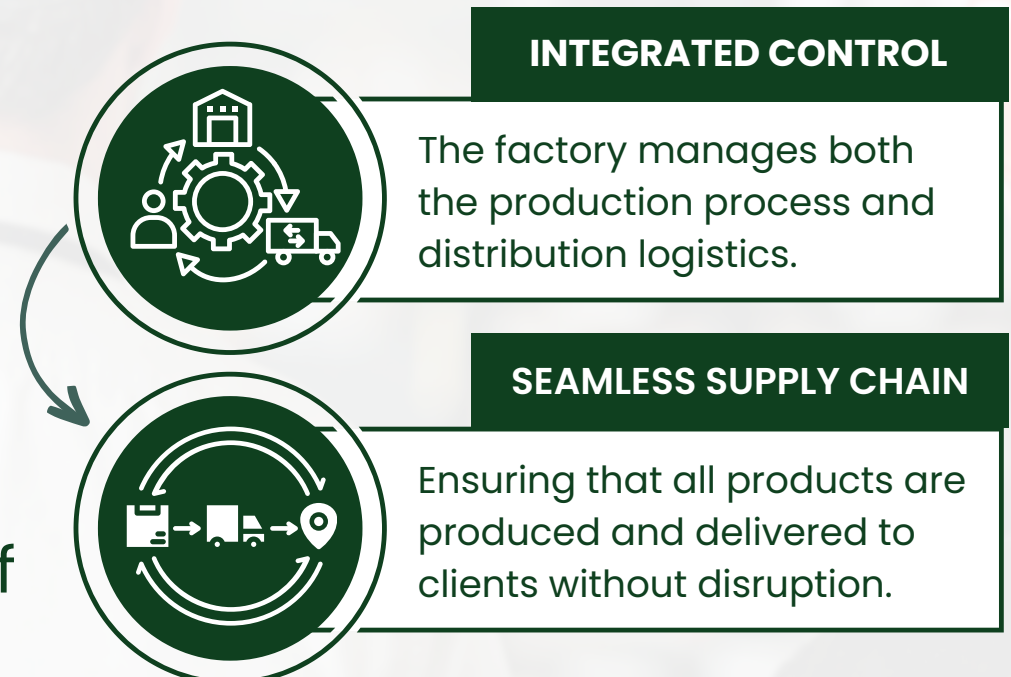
INTEGRATED CONTROL

The factory manages both the production process and distribution logistics.

SEAMLESS SUPPLY CHAIN

Ensuring that all products are produced and delivered to clients without disruption.

f